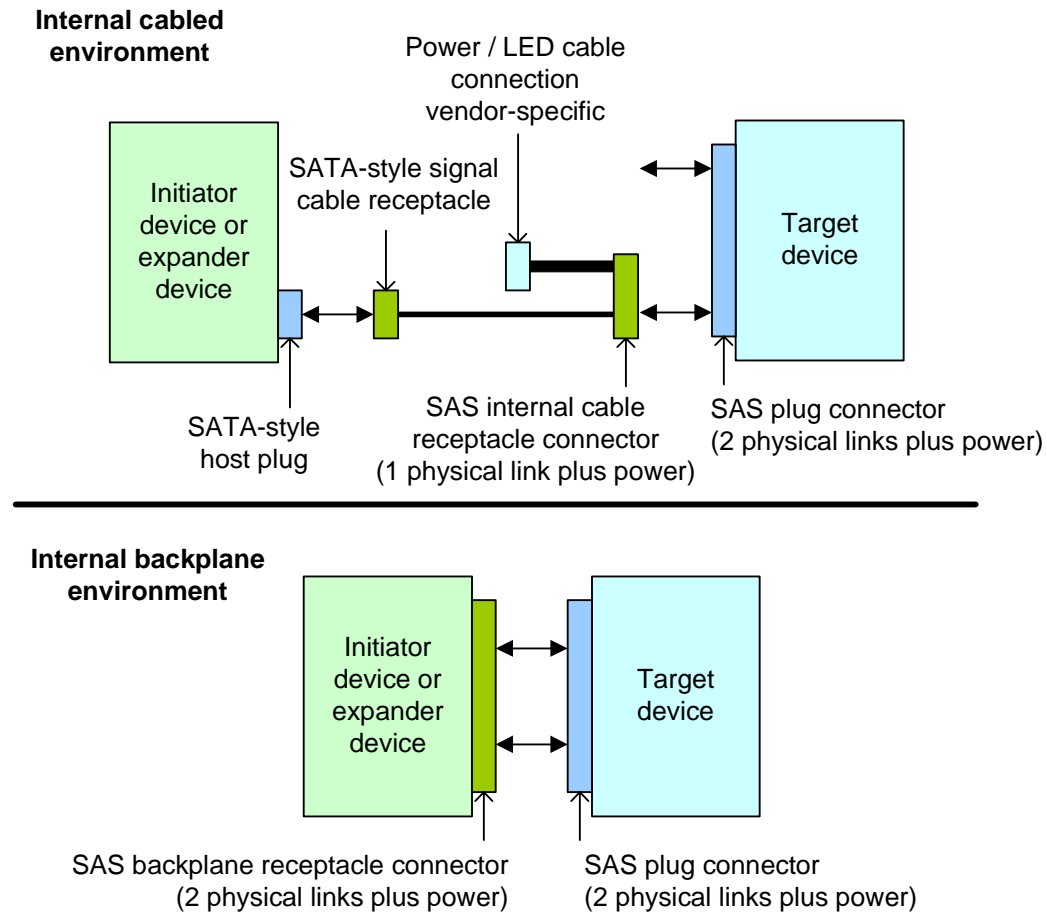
Internal cabled environment

Power / LED cable connection vendor-specific

SATA-style signal cable receptacle

Initiator device or expander device

Target device

SATA-style host plug

SAS internal cable receptacle connector (1 physical link plus power)

SAS plug connector (2 physical links plus power)

Internal backplane environment

Initiator device or expander device

Target device

SAS backplane receptacle connector (2 physical links plus power)

SAS plug connector (2 physical links plus power)